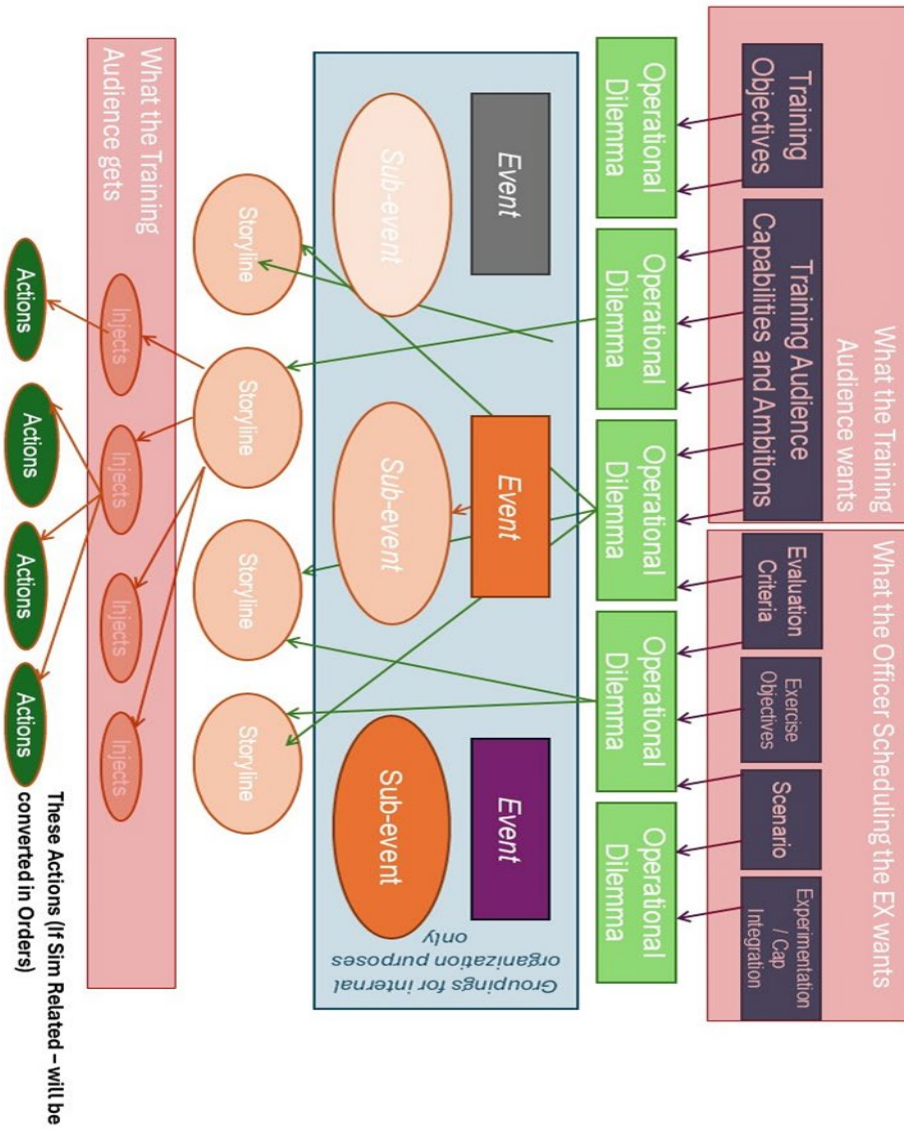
What the Training Audience wants

Training Objectives

Training Audience Capabilities and Ambitions

What the Officer Scheduling the EX wants

Evaluation Criteria

Exercise Objectives

Scenario

Experimentation / Cap Integration

Operational Dilemma

Operational Dilemma

Operational Dilemma

Operational Dilemma

Operational Dilemma

Event

Sub-event

Event

Sub-event

Event

Sub-event

Groupings for internal organization purposes only

Storyline

Storyline

Storyline

Storyline

What the Training Audience gets

Injects

Injects

Injects

Injects

Actions

Actions

Actions

Actions

These Actions (If Sim Related – will be converted in Orders)